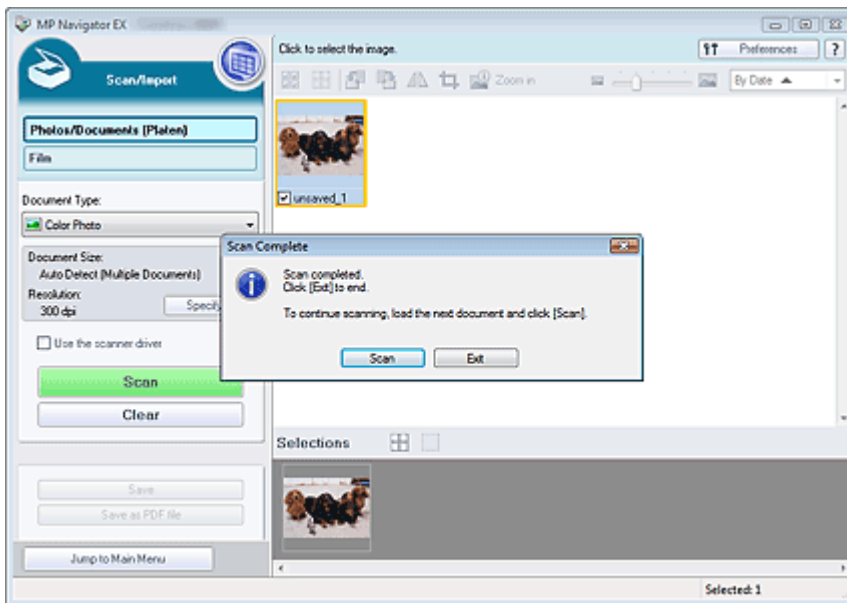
MP Navigator EX

Scan/Import

Photos/Documents (Platen)

Film

Document Type:

Color Photo

Document Size:

Auto Detect (Multiple Documents)

Resolution:

300 dpi

Specify

Use the scanner driver

Scan

Clear

Save

Save as PDF file

Jump to Main Menu

Click to select the image.

Preferences

?

Zoom in

By Date

unsaved_1

Scan Complete

Scan completed.
Click [Exit] to end.

To continue scanning, load the next document and click [Scan].

Scan

Exit

Selections

Selected: 1